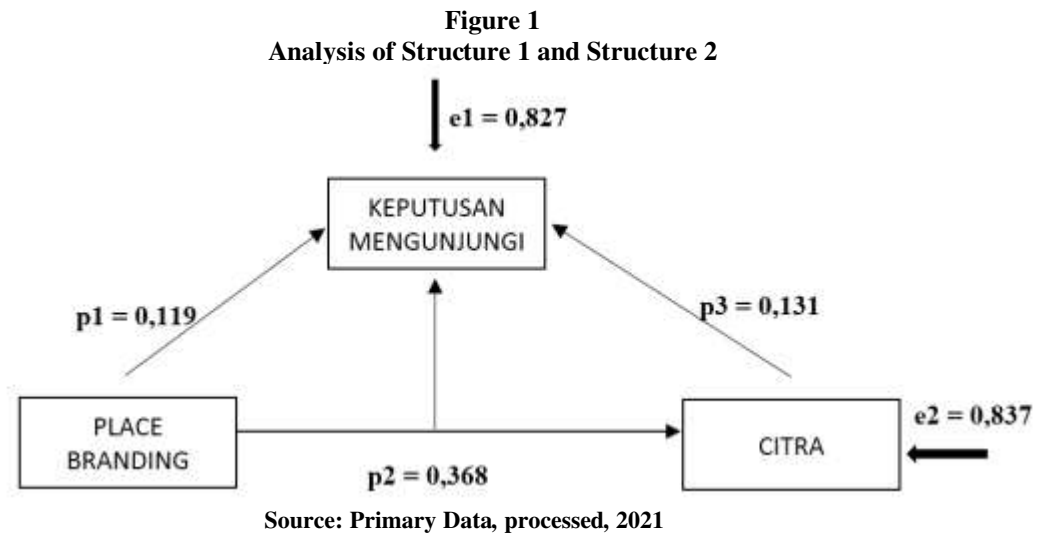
**Figure 1**
**Analysis of Structure 1 and Structure 2**

e1 = 0,827

KEPUTUSAN MENGUNJUNGI

p1 = 0,119

p3 = 0,131

PLACE BRANDING

CITRA

e2 = 0,837

p2 = 0,368

Source: Primary Data, processed, 2021